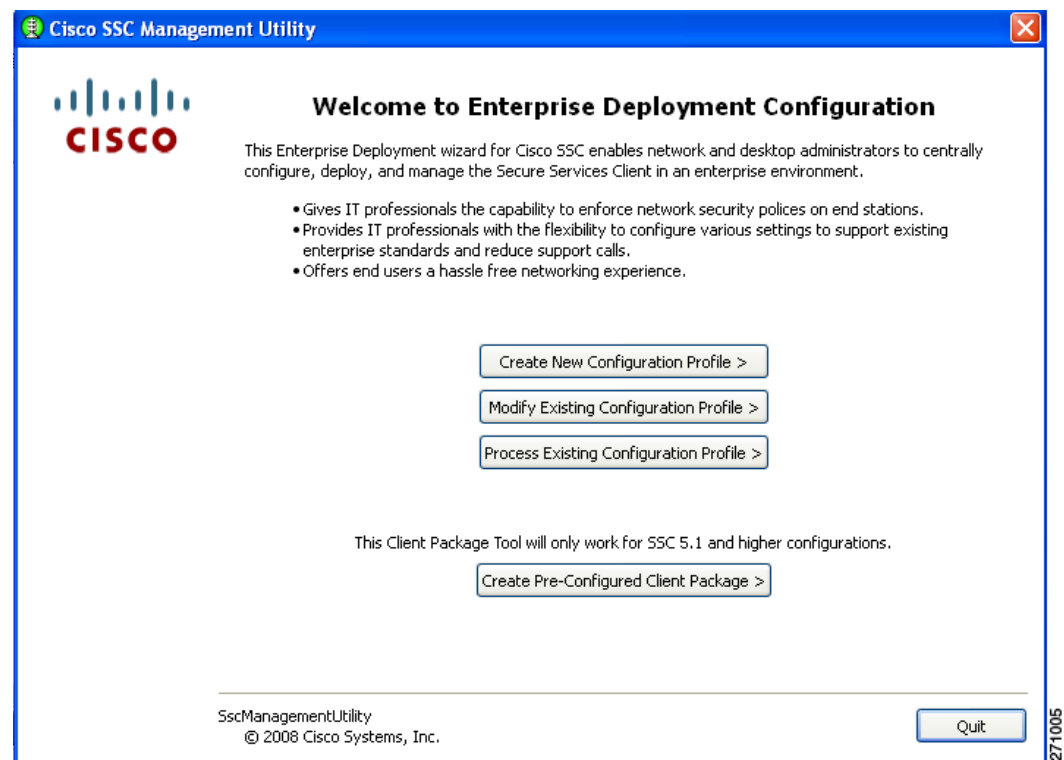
Cisco SSC Management Utility

CISCO

Welcome to Enterprise Deployment Configuration

This Enterprise Deployment wizard for Cisco SSC enables network and desktop administrators to centrally configure, deploy, and manage the Secure Services Client in an enterprise environment.

• Gives IT professionals the capability to enforce network security polices on end stations.
• Provides IT professionals with the flexibility to configure various settings to support existing enterprise standards and reduce support calls.
• Offers end users a hassle free networking experience.

Create New Configuration Profile >

Modify Existing Configuration Profile >

Process Existing Configuration Profile >

This Client Package Tool will only work for SSC 5.1 and higher configurations.

Create Pre-Configured Client Package >

SscManagementUtility
© 2008 Cisco Systems, Inc.

Quit

271005